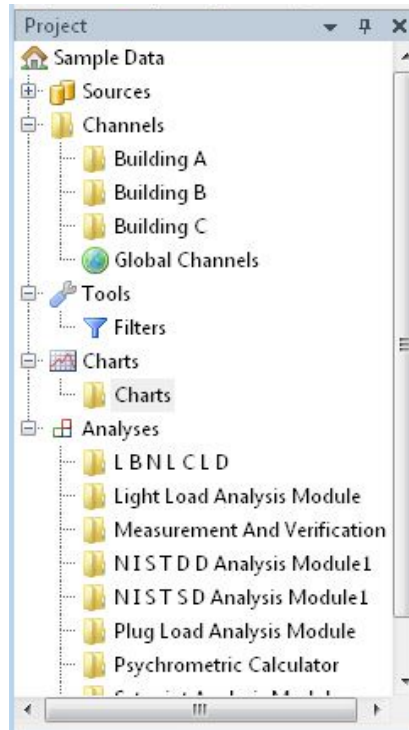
Project
Sample Data
Sources
Channels
Building A
Building B
Building C
Global Channels
Tools
Filters
Charts
Charts
Analyses
L B N L C L D
Light Load Analysis Module
Measurement And Verification
N I S T D D Analysis Module1
N I S T S D Analysis Module1
Plug Load Analysis Module
Psychrometric Calculator
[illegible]